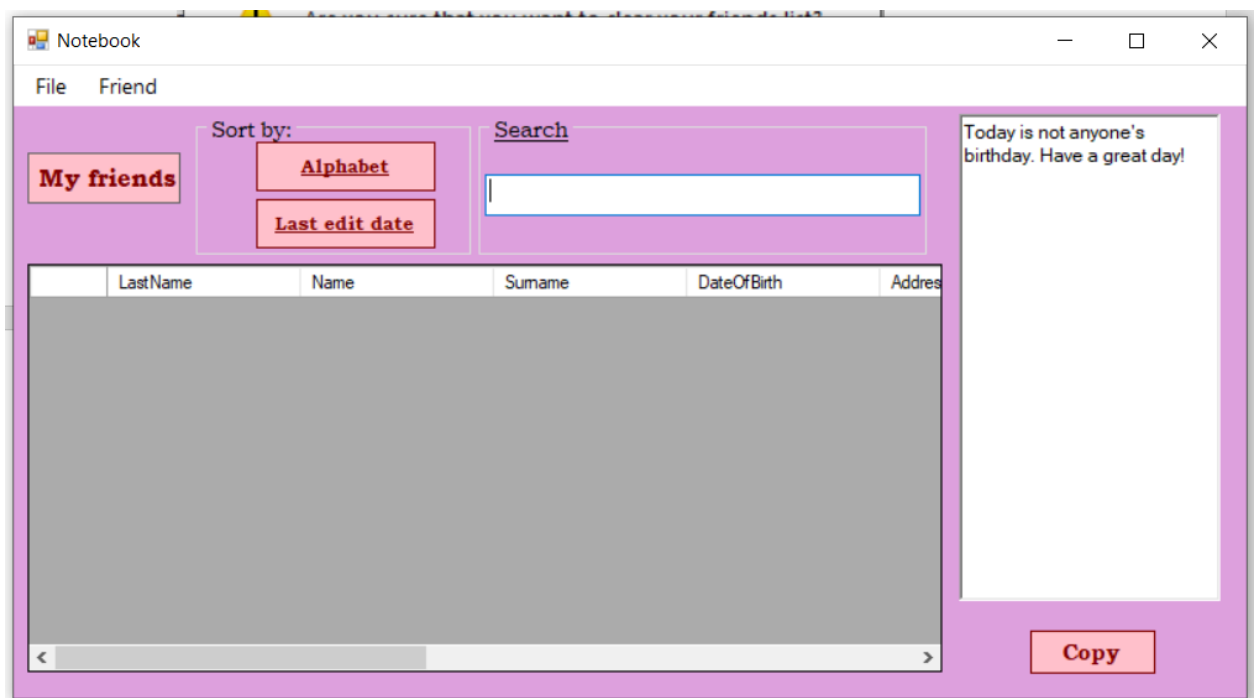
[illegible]

Notebook

File Friend

My friends

Sort by:

Alphabet

Last edit date

Search

| | LastName | Name | Surname | DateOfBirth | Addres |
|---|---|---|---|---|---|

Today is not anyone's birthday. Have a great day!

Copy